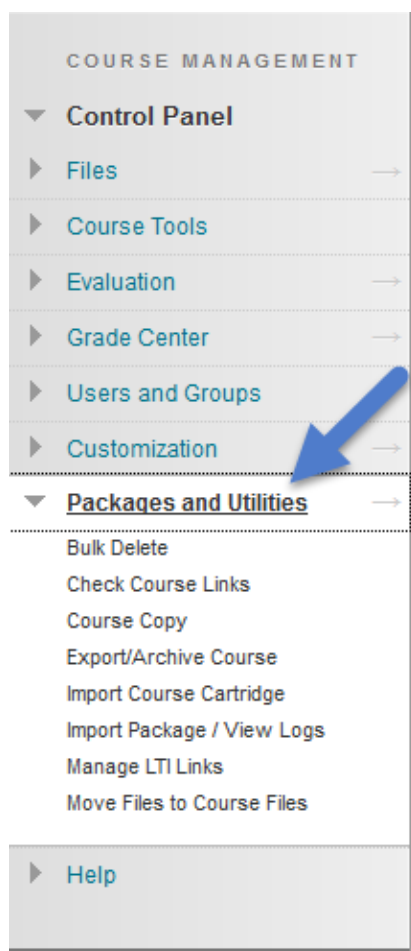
COURSE MANAGEMENT

Control Panel

Files

Course Tools

Evaluation

Grade Center

Users and Groups

Customization

Packages and Utilities

Bulk Delete

Check Course Links

Course Copy

Export/Archive Course

Import Course Cartridge

Import Package / View Logs

Manage LTI Links

Move Files to Course Files

Help